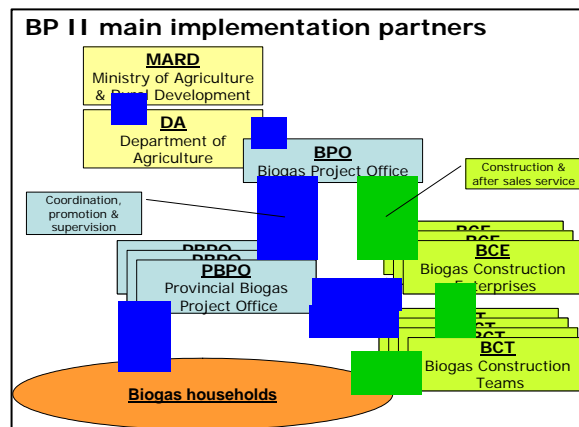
BP II main implementation partners

MARD
Ministry of Agriculture & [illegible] Development

DA
Department of Agriculture

BPO
Biogas Project Office

Construction & after sales service

Coordination, promotion & supervision

PBPO
PBPO
PBPO
Provincial Biogas Project Office

BCE
BCE
BCE
Biogas Construction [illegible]nterprises

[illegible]T
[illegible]CT
BCT
BCT
Biogas Construction Teams

Biogas households